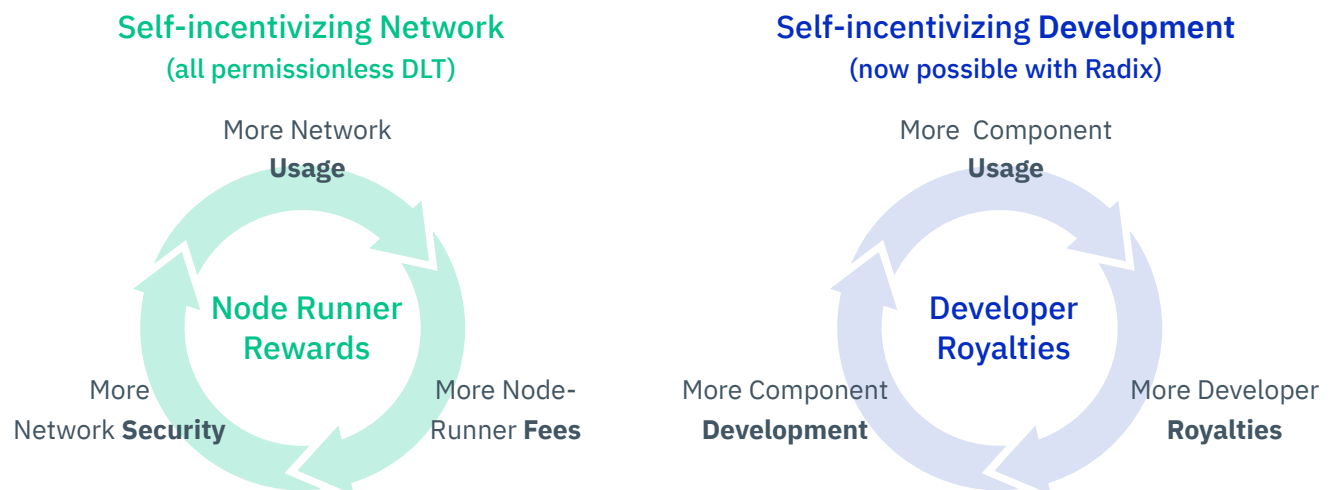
Self-incentivizing Network
(all permissionless DLT)

More Network
Usage

Node Runner Rewards

More Network Security

More Node-Runner Fees

Self-incentivizing Development
(now possible with Radix)

More Component
Usage

Developer Royalties

More Component
Development

More Developer
Royalties